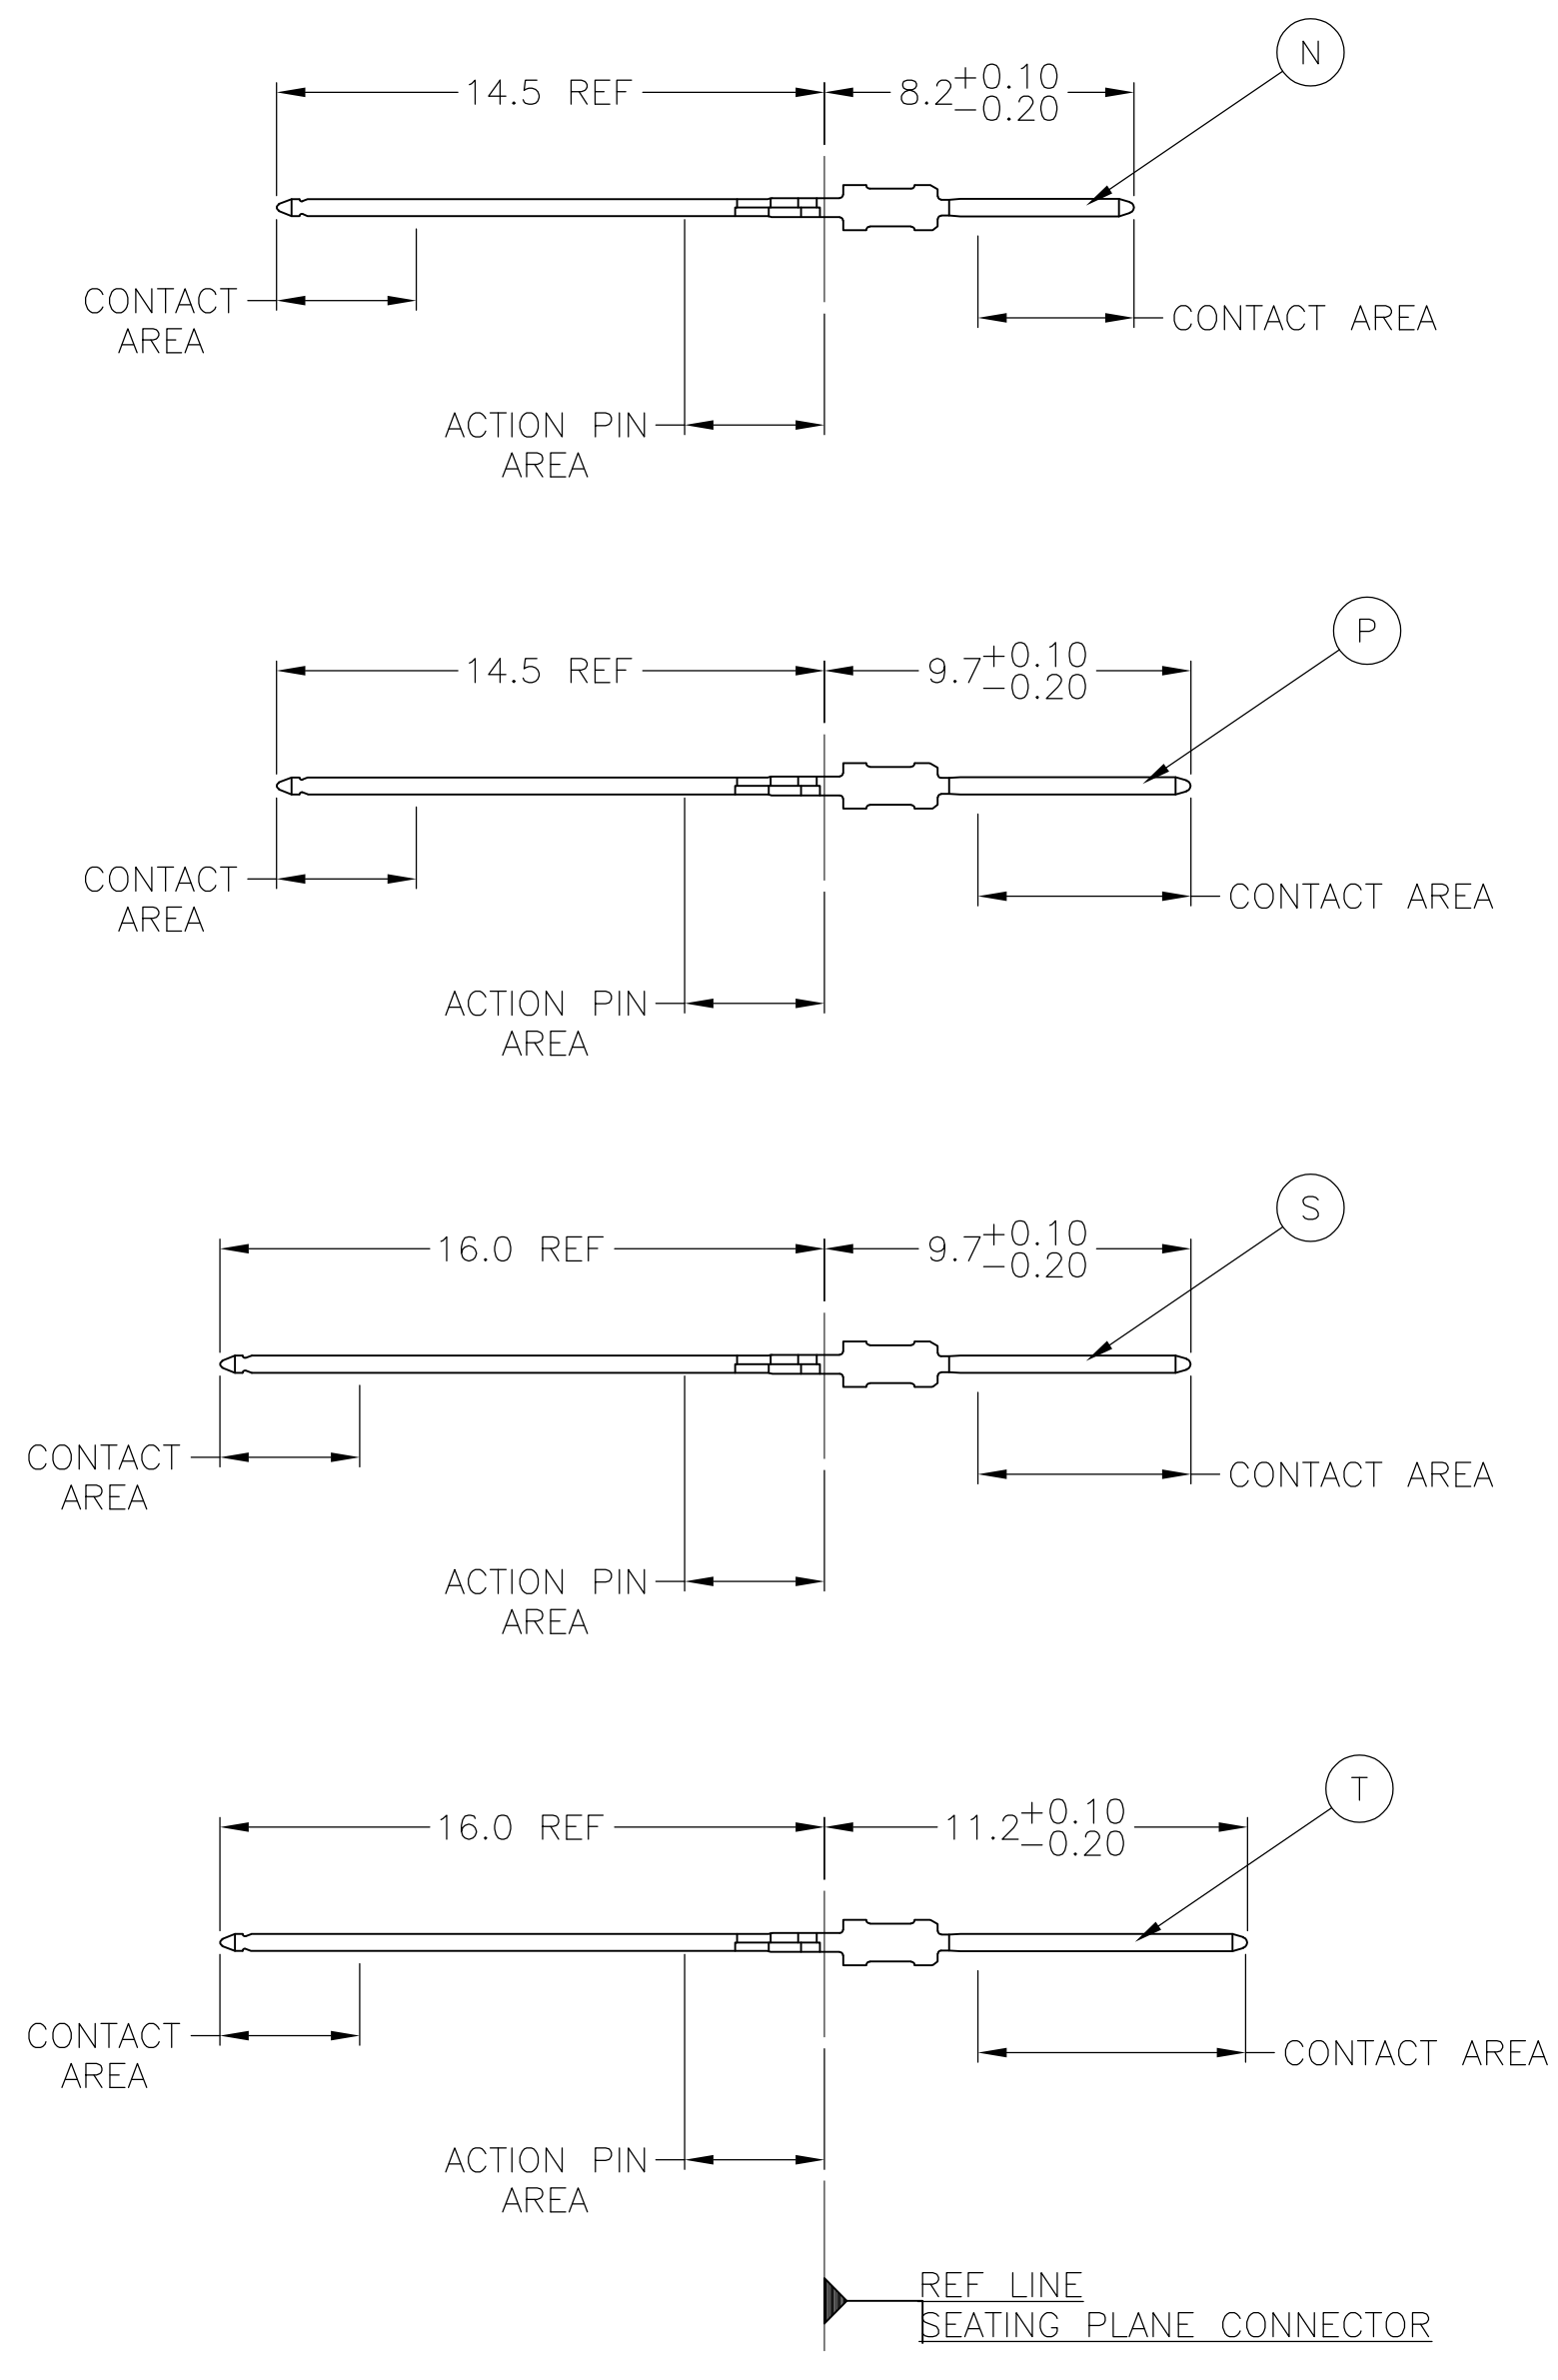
14.5 REF

$8.2^{+0.10}_{-0.20}$

N

CONTACT AREA

CONTACT AREA

ACTION PIN AREA

14.5 REF

$9.7^{+0.10}_{-0.20}$

P

CONTACT AREA

CONTACT AREA

ACTION PIN AREA

16.0 REF

$9.7^{+0.10}_{-0.20}$

S

CONTACT AREA

CONTACT AREA

ACTION PIN AREA

16.0 REF

$11.2^{+0.10}_{-0.20}$

T

CONTACT AREA

CONTACT AREA

ACTION PIN AREA

REF LINE
SEATING PLANE CONNECTOR